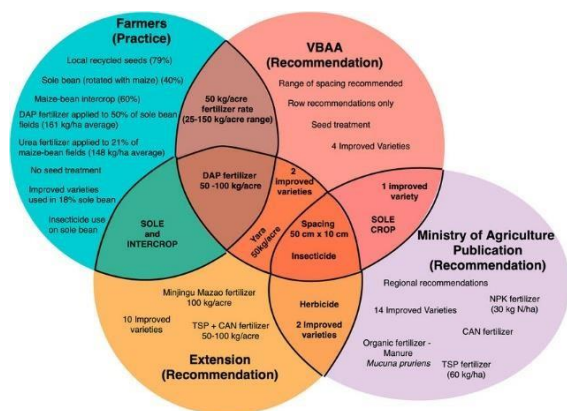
Farmers
(Practice)

Local recycled seeds (79%)

Sole bean (rotated with maize) (40%)

Maize-bean intercrop (60%)

DAP fertilizer applied to 50% of sole bean fields (161 kg/ha average)

Urea fertilizer applied to 21% of maize-bean fields (148 kg/ha average)

No seed treatment

Improved varieties used in 18% sole bean

Insecticide use on sole bean

VBAA
(Recommendation)

Range of spacing recommended

Row recommendations only

Seed treatment

4 Improved Varieties

50 kg/acre fertilizer rate (25-150 kg/acre range)

DAP fertilizer 50 -100 kg/acre

2 improved varieties

1 improved variety

SOLE and INTERCROP

Yara 50kg/acre

Spacing 50 cm x 10 cm

Insecticide

SOLE CROP

Ministry of Agriculture Publication
(Recommendation)

Regional recommendations

14 Improved Varieties

NPK fertilizer (30 kg N/ha)

CAN fertilizer

Organic fertilizer - Manure
*Mucuna pruriens*

TSP fertilizer (60 kg/ha)

Minjingu Mazao fertilizer 100 kg/acre

10 Improved varieties

TSP + CAN fertilizer 50-100 kg/acre

Herbicide

2 Improved varieties

Extension
(Recommendation)